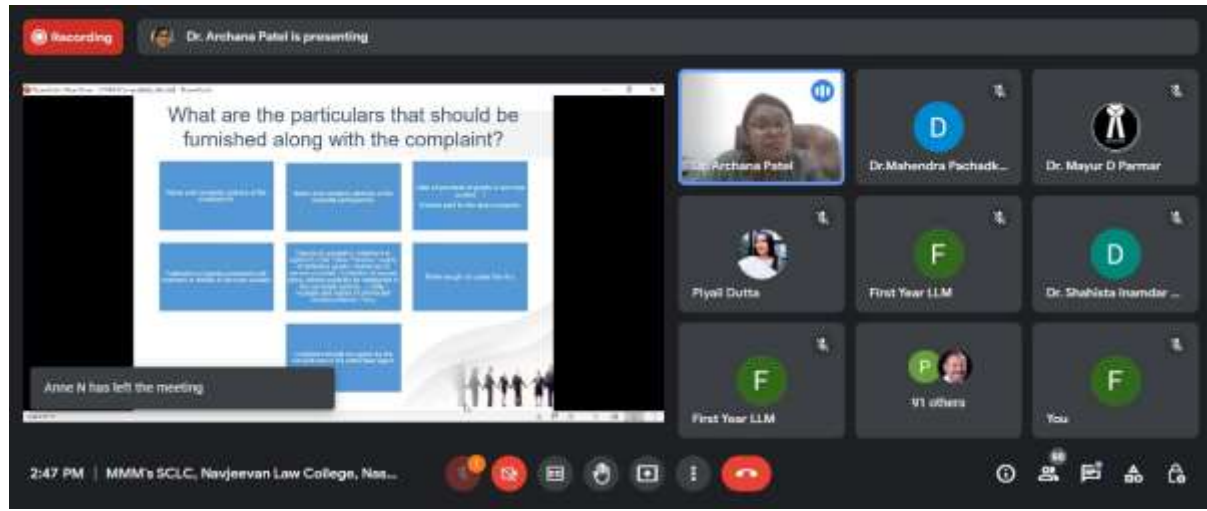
Recording

Dr. Archana Patel is presenting

What are the particulars that should be furnished along with the complaint?

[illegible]

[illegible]

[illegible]

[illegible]

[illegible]

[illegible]

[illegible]

Anne N has left the meeting

Dr. Archana Patel

D
Dr.Mahendra Pachadk...

Dr. Mayur D Parmar

Piyali Dutta

F
First Year LLM

D
Dr. Shahista Inamdar ...

F
First Year LLM

P
91 others

F
You

2:47 PM | MMM's SCLC, Navjeevan Law College, Nas...